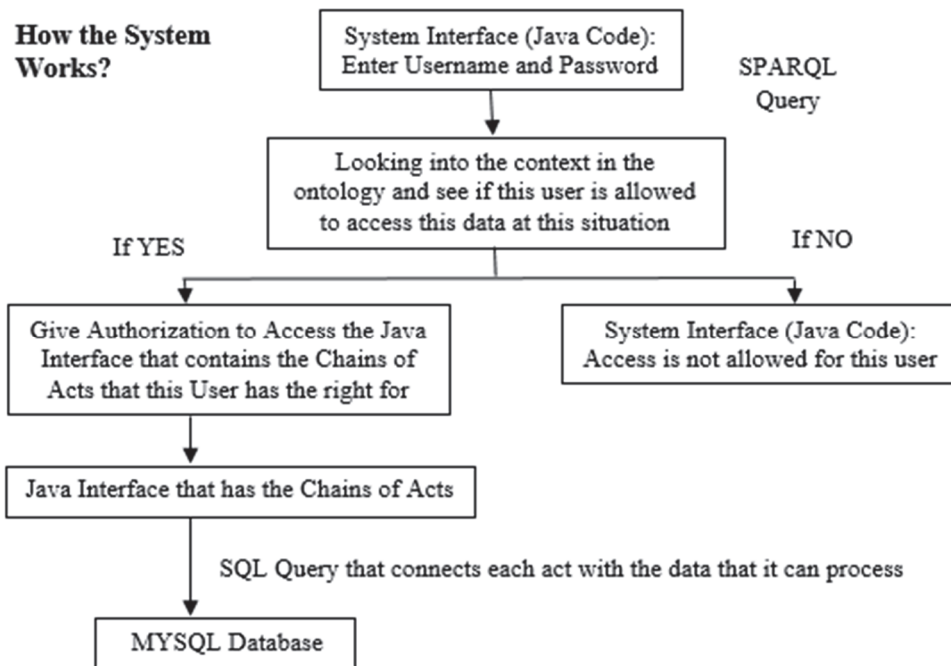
How the System Works?

System Interface (Java Code): Enter Username and Password

SPARQL Query

Looking into the context in the ontology and see if this user is allowed to access this data at this situation

If YES

If NO

Give Authorization to Access the Java Interface that contains the Chains of Acts that this User has the right for

System Interface (Java Code): Access is not allowed for this user

Java Interface that has the Chains of Acts

SQL Query that connects each act with the data that it can process

MYSQL Database